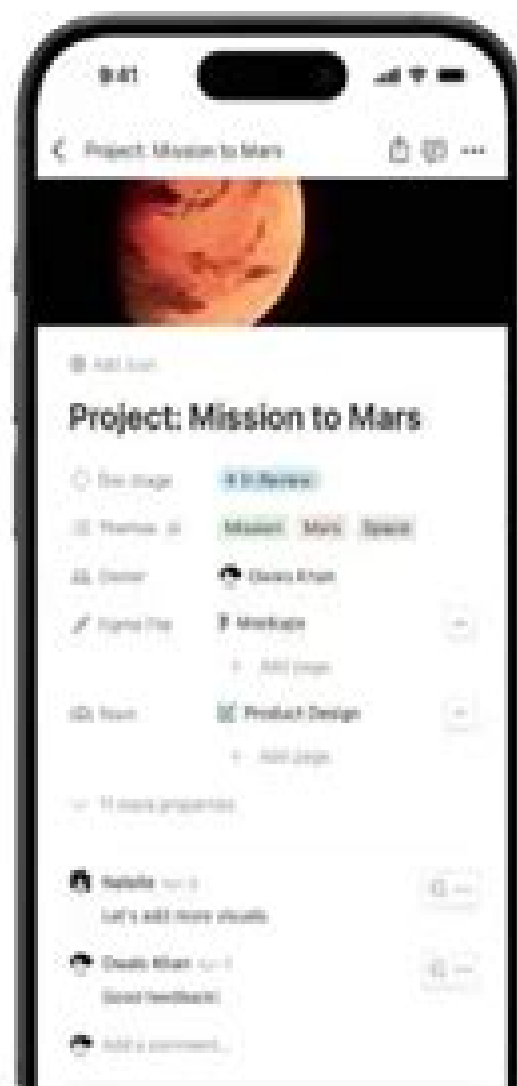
9:41

Project: Mission to Mars

Add icon

Project: Mission to Mars

Doc stage | In Review

Themes | Mission Mars Space

Owner | Owais Khan

Figma File | Mockups

+ Add page

Team | Product Design

+ Add page

11 more properties

Natalie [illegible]

Let's add more visuals

Owais Khan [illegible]

Good feedback!

Add a comment...